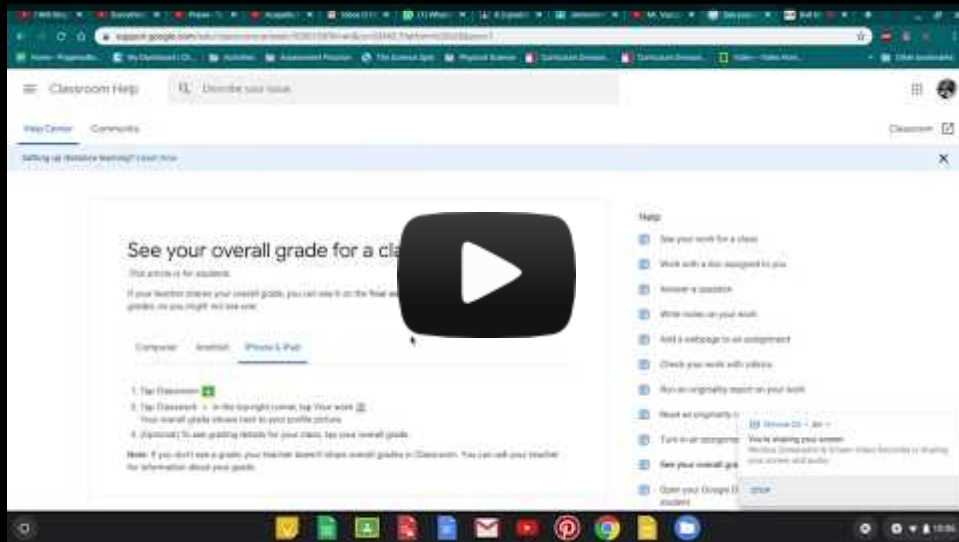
Classroom Help

Describe your issue

Help Center Community

Classroom

Setting up distance learning? Learn how

See your overall grade for a cla

This article is for students

If your teacher shares your overall grade, you can see it on the

grades, so you might not see one.

Computer Android iPhone & iPad

1. Tap Classroom
2. Tap Classwork in the top-right corner, tap Your work
Your overall grade shows next to your profile picture.
3. (Optional) To see grading details for your class, tap your overall grade.

Note: If you don't see a grade, your teacher doesn't share overall grades in Classroom. You can ask your teacher for information about your grade.

Help

See your work for a class

Work with a doc assigned to you

Answer a question

Write notes on your work

Add a webpage to an assignment

Check your work with rubrics

Run an originality report on your work

Read an originality r

Turn in an assignme

See your overall gra

Open your Google D
student

You're sharing your screen

Stop